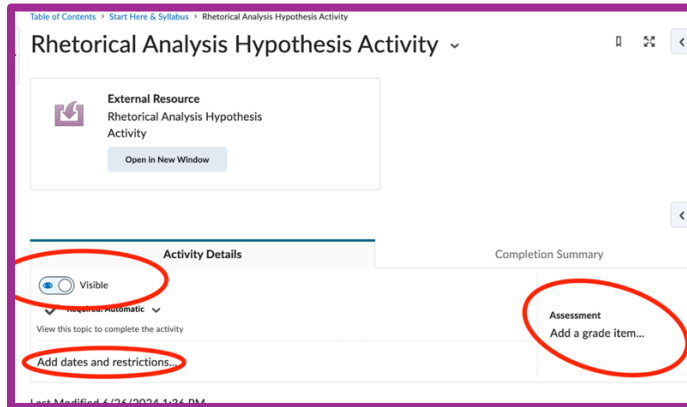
Table of Contents > Start Here & Syllabus > Rhetorical Analysis Hypothesis Activity

Rhetorical Analysis Hypothesis Activity

External Resource
Rhetorical Analysis Hypothesis Activity

Open in New Window

Activity Details

Completion Summary

Visible

Required: Automatic

View this topic to complete the activity

Add dates and restrictions...

Assessment
Add a grade item...

Last Modified 6/26/2024 1:36 PM